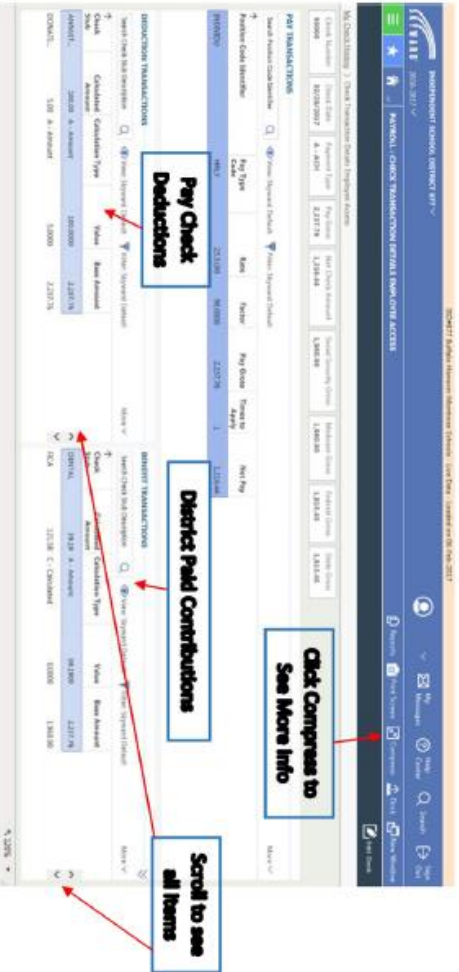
INDEPENDENT SCHOOL DISTRICT 877
2016-2017
PAYROLL > CHECK TRANSACTION DETAILS EMPLOYEE ACCESS
ISD#877 Buffalo Hanover Montrose Schools   Live Data   Created on 08-Feb-2017

Records   Print Screen   Compress   Docs   New Window   Help Center   Search   Sign Out   My Messages

Edit Desk

My Check History > Check Transaction Details Employee Access

| Check Number | Check Date | Payment Type | Pay Gross | Net Check Amount | Social Security Gross | Medicare Gross | Federal Gross | State Gross |
|---|---|---|---|---|---|---|---|---|
| 00000 | 02/08/2017 | A - ACH | 2,237.76 | 1,234.44 | 1,960.00 | 1,960.00 | 1,810.43 | 1,810.43 |

PAY TRANSACTIONS
Search Position Code Identifier   Filter: Keyword Default   Filter: Keyword Default   More

| Position Code Identifier | Pay Type Code | Rate | Factor | Pay Gross | Times to Apply | Net Pay |
|---|---|---|---|---|---|---|
| PAYDESC | HRLY | 23.3100 | 96.0000 | 2,237.76 | 1 | 2,233.44 |

DEDUCTION TRANSACTIONS
Search Check Stub Description   Filter: Keyword Default   Filter: Keyword Default   More

| Check Stub | Calculated Amount | Calculation Type | Value | Base Amount |
|---|---|---|---|---|
| ANNUIT... | 180.00 | A - Amount | 180.0000 | 2,237.76 |
| DONAT... | 5.00 | A - Amount | 5.0000 | 2,237.76 |

BENEFIT TRANSACTIONS
Search Check Stub Description   Filter: Keyword Default   Filter: Keyword Default   More

| Check Stub | Calculated Amount | Calculation Type | Value | Base Amount |
|---|---|---|---|---|
| DENTAL | 39.19 | A - Amount | 39.1900 | 2,237.76 |
| FICA | 121.58 | C - Calculated | 0.0000 | 1,960.00 |

Pay Check Deductions

District Paid Contributions

Click Compress to See More Info

Scroll to see all items

120%